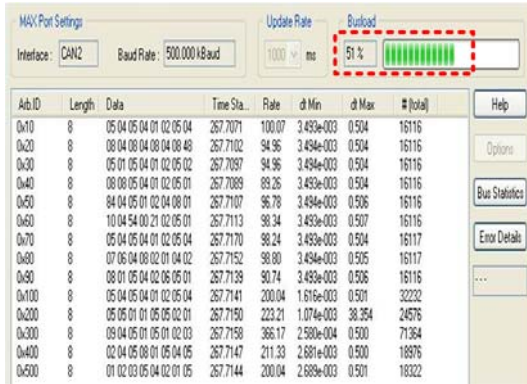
MAX Port Settings

Interface: CAN2

Baud Rate: 500.000 kBaud

Update Rate

1000 ms

Busload

51 %

| Arb.ID | Length | Data | Time Sta... | Rate | dt Min | dt Max | # (total) |
|---|---|---|---|---|---|---|---|
| 0x10 | 8 | 05 04 05 04 01 02 05 04 | 267.7071 | 100.07 | 3.493e-003 | 0.504 | 16116 |
| 0x20 | 8 | 08 04 08 04 08 04 08 48 | 267.7102 | 94.96 | 3.494e-003 | 0.504 | 16116 |
| 0x30 | 8 | 05 01 05 04 01 02 05 02 | 267.7097 | 94.96 | 3.494e-003 | 0.504 | 16116 |
| 0x40 | 8 | 08 08 05 04 01 02 05 01 | 267.7089 | 89.26 | 3.493e-003 | 0.504 | 16116 |
| 0x50 | 8 | 84 04 05 01 02 04 08 01 | 267.7107 | 96.78 | 3.494e-003 | 0.506 | 16116 |
| 0x60 | 8 | 10 04 54 00 21 02 05 01 | 267.7113 | 98.34 | 3.493e-003 | 0.507 | 16116 |
| 0x70 | 8 | 05 04 05 04 01 02 05 04 | 267.7170 | 98.24 | 3.493e-003 | 0.504 | 16117 |
| 0x80 | 8 | 07 06 04 08 02 01 04 02 | 267.7152 | 98.80 | 3.494e-003 | 0.505 | 16117 |
| 0x90 | 8 | 08 01 05 04 02 06 05 01 | 267.7139 | 90.74 | 3.493e-003 | 0.506 | 16116 |
| 0x100 | 8 | 05 04 05 04 01 02 05 04 | 267.7141 | 200.04 | 1.616e-003 | 0.501 | 32232 |
| 0x200 | 8 | 05 05 01 01 05 05 02 01 | 267.7150 | 223.21 | 1.074e-003 | 38.354 | 24576 |
| 0x300 | 8 | 09 04 05 01 05 01 02 03 | 267.7158 | 366.17 | 2.580e-004 | 0.500 | 71364 |
| 0x400 | 8 | 02 04 05 08 01 05 04 05 | 267.7147 | 211.33 | 2.681e-003 | 0.500 | 18976 |
| 0x500 | 8 | 01 02 03 05 04 02 01 05 | 267.7144 | 200.04 | 2.689e-003 | 0.501 | 18322 |

Help

Options

Bus Statistics

Error Details

...